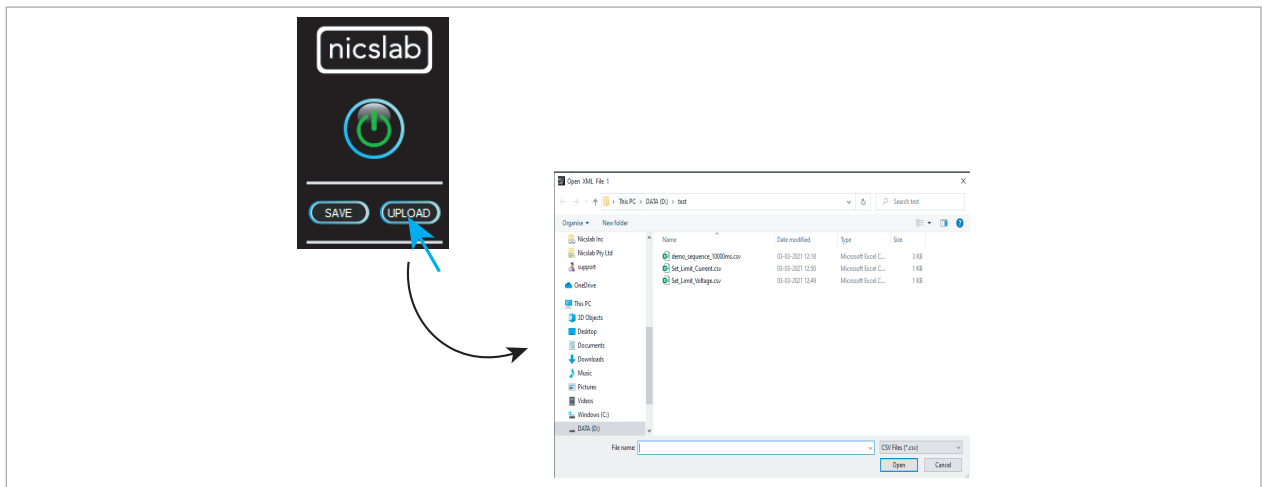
nicslab

SAVE UPLOAD

Open XML File 1

This PC › DATA (D:) › test

Search test

Organise ▾ New folder

Nicslab Inc
Nicslab Pty Ltd
support
OneDrive
This PC
3D Objects
Desktop
Documents
Downloads
Music
Pictures
Videos
Windows (C:)
DATA (D:)

| Name | Date modified | Type | Size |
|---|---|---|---|
| demo_sequence_10000ms.csv | 03-03-2021 12:18 | Microsoft Excel C... | 3 KB |
| Set_Limit_Current.csv | 03-03-2021 12:50 | Microsoft Excel C... | 1 KB |
| Set_Limit_Voltage.csv | 03-03-2021 12:49 | Microsoft Excel C... | 1 KB |

File name:
CSV Files (*.csv)
Open
Cancel